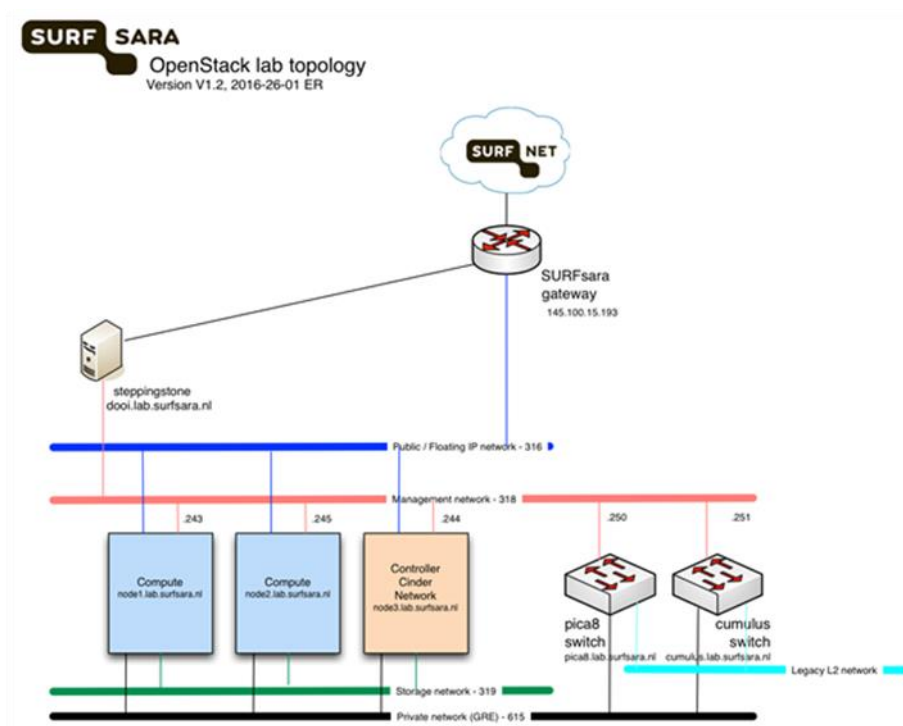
SURF SARA

OpenStack lab topology

Version V1.2, 2016-26-01 ER

SURF NET

SURFsara gateway

145.100.15.193

steppingstone

dooi.lab.surfsara.nl

Public / Floating IP network - 316

Management network - 318

.243

.245

.244

.250

.251

Compute

node1.lab.surfsara.nl

Compute

node2.lab.surfsara.nl

Controller

Cinder

Network

node3.lab.surfsara.nl

pica8 switch

pica8.lab.surfsara.nl

cumulus switch

cumulus.lab.surfsara.nl

Legacy L2 network

Storage network - 319

Private network (GRE) - 615